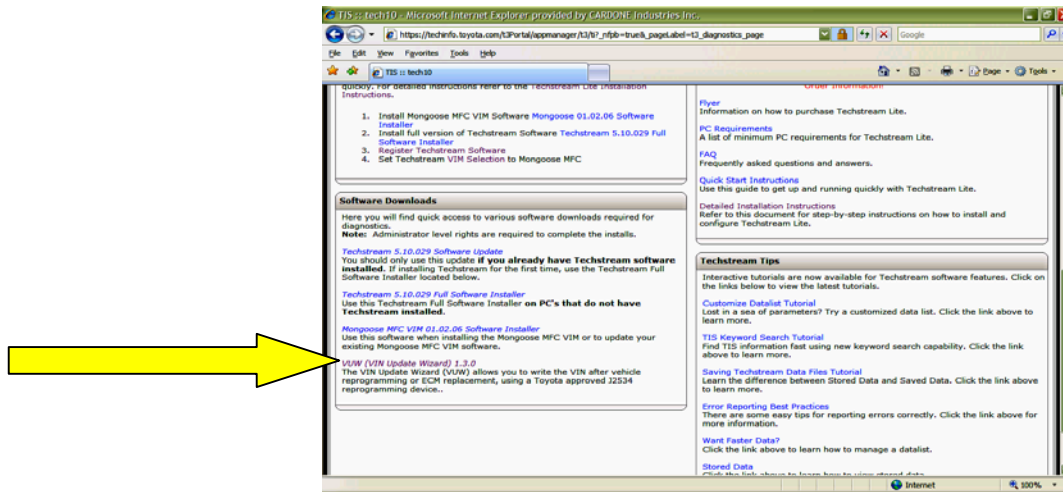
TIS :: tech10 - Microsoft Internet Explorer provided by CARDONE Industries Inc.

https://techinfo.toyota.com/t3Portal/appmanager/t3/ti?_nfpb=true&_pageLabel=t3_diagnostics_page

Google

File Edit View Favorites Tools Help

TIS :: tech10

Page Tools

quickly. For detailed instructions refer to the Techstream Lite Installation Instructions.

1. Install Mongoose MFC VIM Software Mongoose 01.02.06 Software Installer
2. Install full version of Techstream Software Techstream 5.10.029 Full Software Installer
3. Register Techstream Software
4. Set Techstream VIM Selection to Mongoose MFC

Software Downloads

Here you will find quick access to various software downloads required for diagnostics.
**Note:** Administrator level rights are required to complete the installs.

Techstream 5.10.029 Software Update
You should only use this update **if you already have Techstream software installed.** If installing Techstream for the first time, use the Techstream Full Software Installer located below.

Techstream 5.10.029 Full Software Installer
Use this Techstream Full Software Installer **on PC's that do not have Techstream installed.**

Mongoose MFC VIM 01.02.06 Software Installer
Use this software when installing the Mongoose MFC VIM or to update your existing Mongoose MFC VIM software.

VUW (VIN Update Wizard) 1.3.0
The VIN Update Wizard (VUW) allows you to write the VIN after vehicle reprogramming or ECM replacement, using a Toyota approved J2534 reprogramming device..

Order Information

Flyer
Information on how to purchase Techstream Lite.

PC Requirements
A list of minimum PC requirements for Techstream Lite.

FAQ
Frequently asked questions and answers.

Quick Start Instructions
Use this guide to get up and running quickly with Techstream Lite.

Detailed Installation Instructions
Refer to this document for step-by-step instructions on how to install and configure Techstream Lite.

Techstream Tips

Interactive tutorials are now available for Techstream software features. Click on the links below to view the latest tutorials.

Customize Datalist Tutorial
Lost in a sea of parameters? Try a customized data list. Click the link above to learn more.

TIS Keyword Search Tutorial
Find TIS information fast using new keyword search capability. Click the link above to learn more.

Saving Techstream Data Files Tutorial
Learn the difference between Stored Data and Saved Data. Click the link above to learn more.

Error Reporting Best Practices
There are some easy tips for reporting errors correctly. Click the link above for more information.

Want Faster Data?
Click the link above to learn how to manage a datalist.

Stored Data
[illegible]

Internet
100%